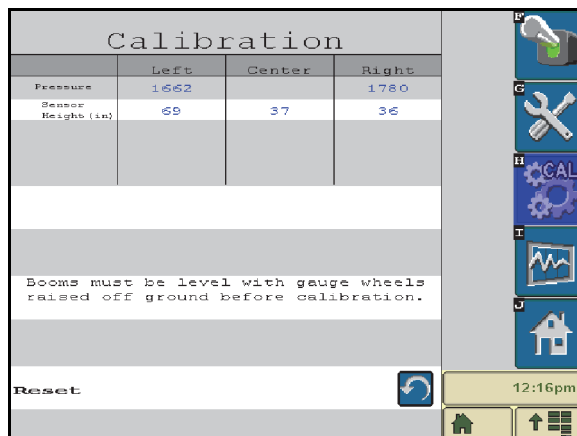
Calibration

| | Left | Center | Right |
|---|---|---|---|
| Pressure | 1662 | | 1780 |
| Sensor Height (in) | 69 | 37 | 36 |

Booms must be level with gauge wheels raised off ground before calibration.

Reset

F

G

H CAL

I

J

12:16pm